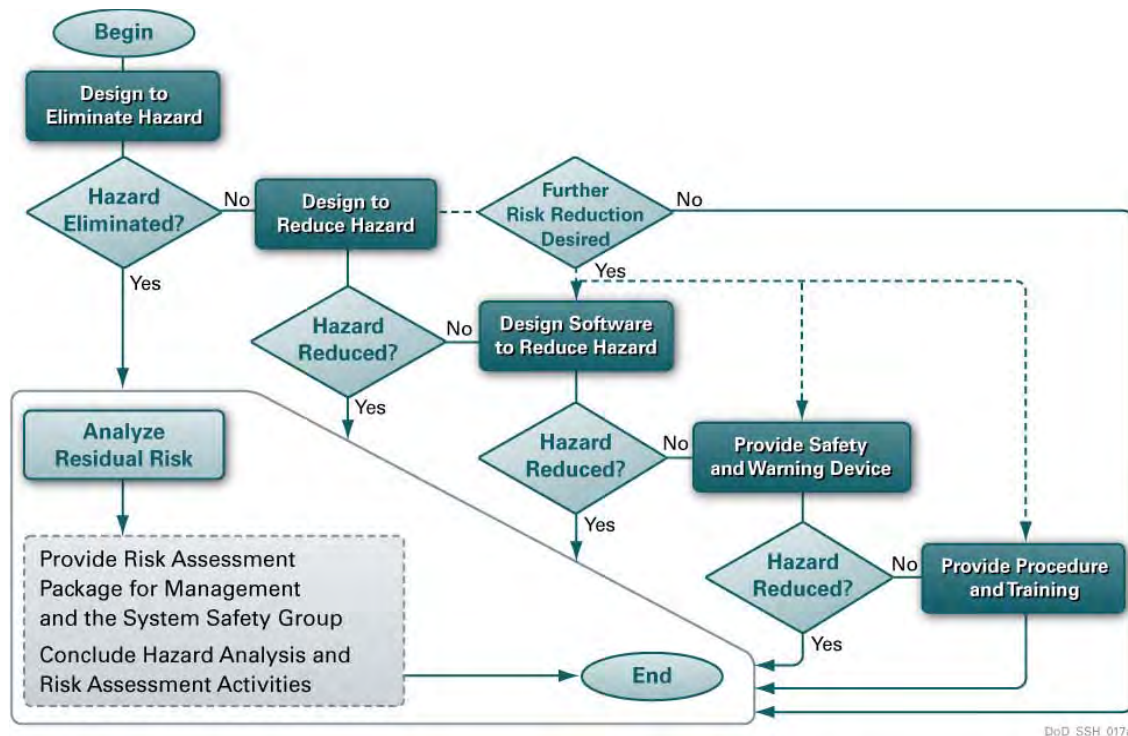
Begin

Design to Eliminate Hazard

Hazard Eliminated?

No

Yes

Design to Reduce Hazard

Further Risk Reduction Desired

No

Yes

Hazard Reduced?

No

Yes

Design Software to Reduce Hazard

Hazard Reduced?

No

Yes

Provide Safety and Warning Device

Hazard Reduced?

No

Yes

Provide Procedure and Training

Analyze Residual Risk

Provide Risk Assessment Package for Management and the System Safety Group

Conclude Hazard Analysis and Risk Assessment Activities

End

DoD SSH 017